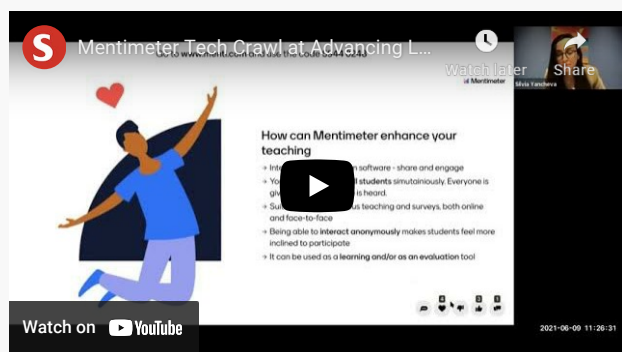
Mentimeter Tech Crawl at Advancing L...

Watch later

Share

Go to www.menti.com and use the code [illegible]

Mentimeter

Silvia Yancheva

How can Mentimeter enhance your teaching

Inte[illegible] software - share and engage

Yo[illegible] students simultaniously. Everyone is giv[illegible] is heard.

Su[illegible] teaching and surveys, both online and face-to-face

Being able to interact anonymously makes students feel more inclined to participate

It can be used as a learning and/or as an evaluation tool

Watch on YouTube

2021-06-09 11:26:31